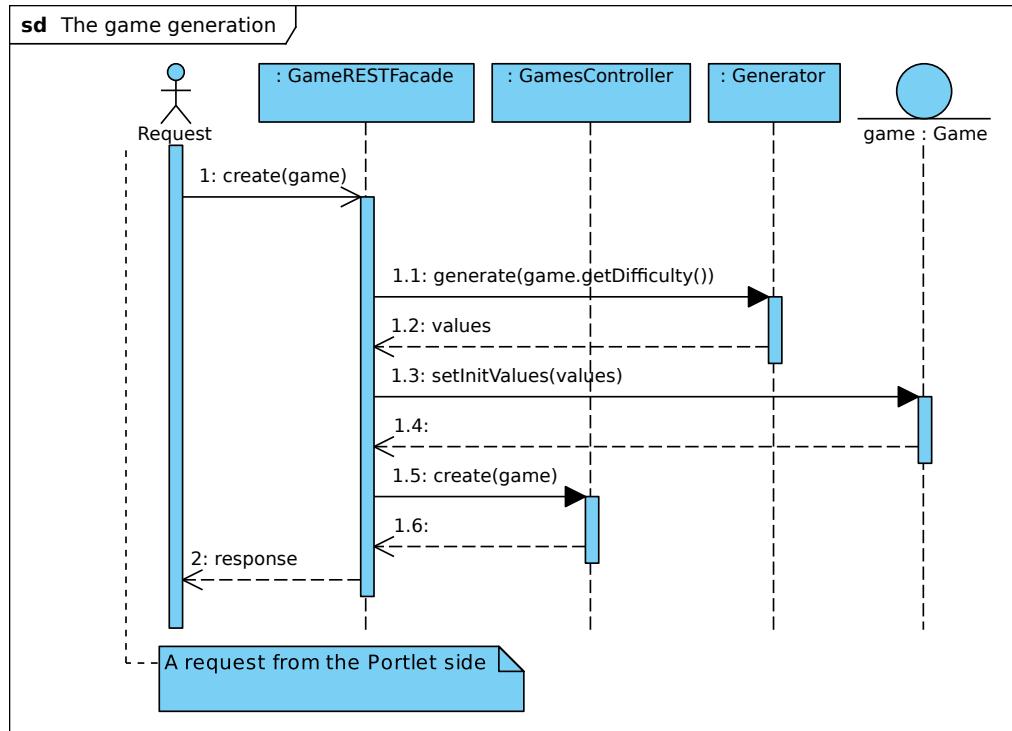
sd The game generation

Request

: GameRESTFacade

: GamesController

: Generator

game : Game

1: create(game)

1.1: generate(game.getDifficulty())

1.2: values

1.3: setInitValues(values)

1.4:

1.5: create(game)

1.6:

2: response

A request from the Portlet side